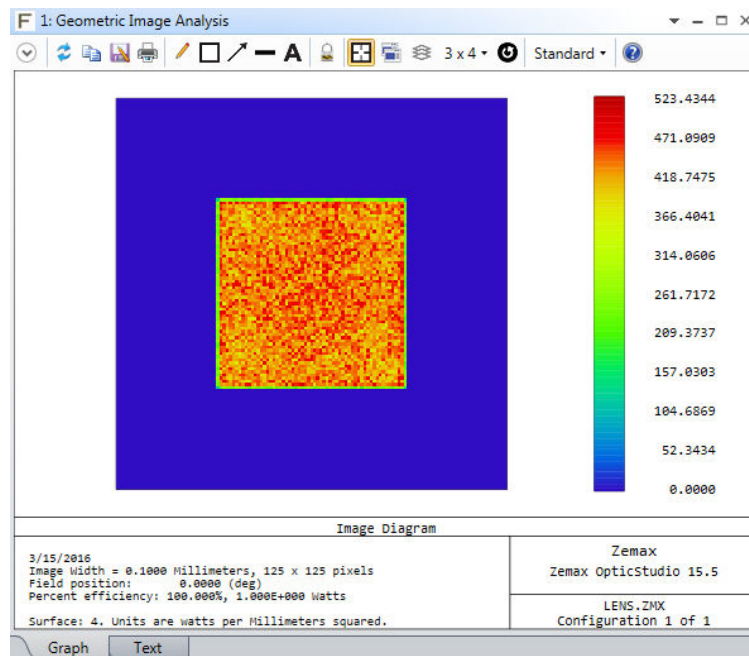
F 1: Geometric Image Analysis

3 x 4 Standard

523.4344
471.0909
418.7475
366.4041
314.0606
261.7172
209.3737
157.0303
104.6869
52.3434
0.0000

Image Diagram

3/15/2016
Image Width = 0.1000 Millimeters, 125 x 125 pixels
Field position: 0.0000 (deg)
Percent efficiency: 100.000%, 1.000E+000 Watts

Surface: 4. Units are watts per Millimeters squared.

Zemax
Zemax OpticStudio 15.5

LENS.ZMX
Configuration 1 of 1

Graph Text